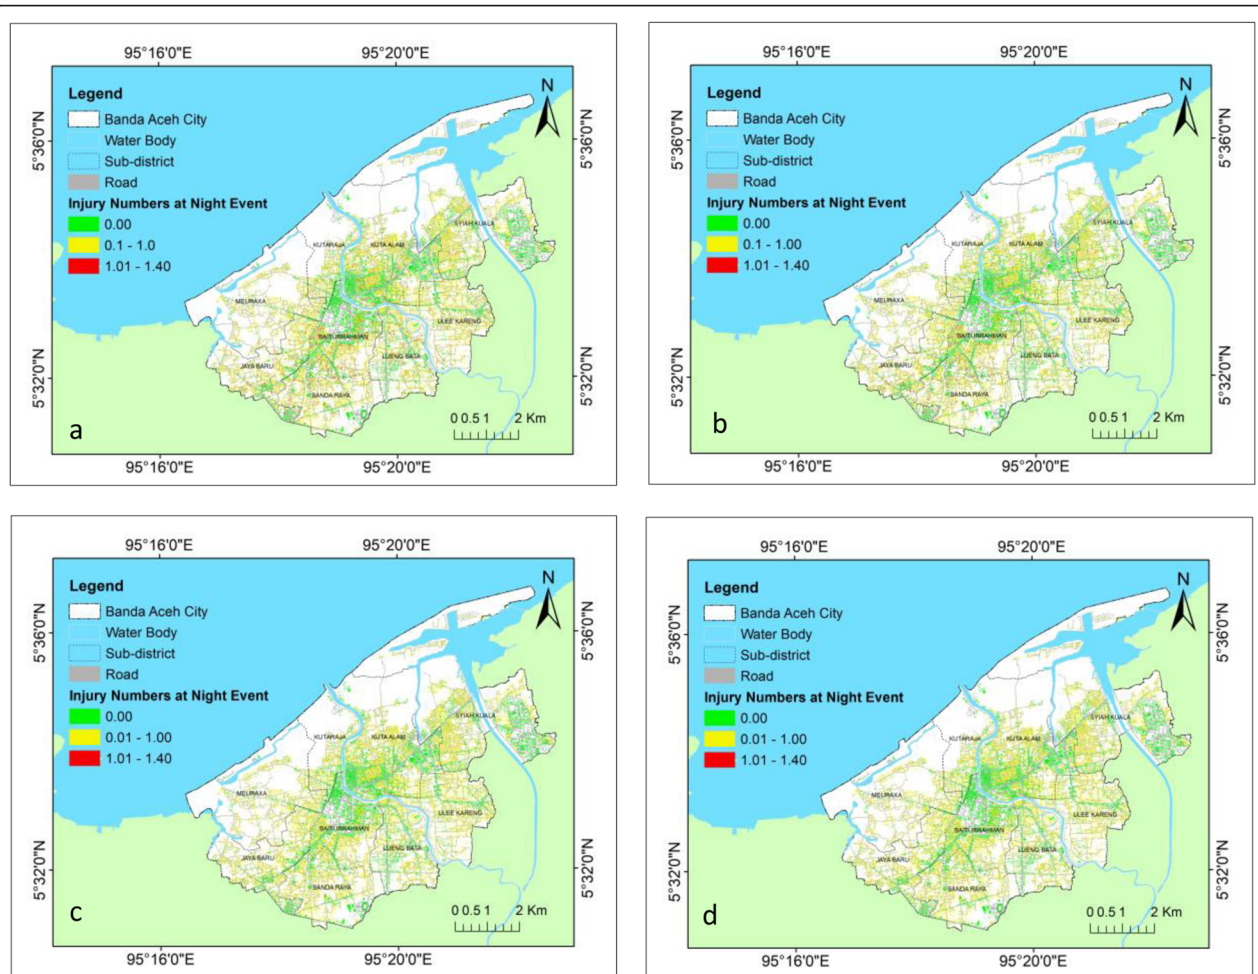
95°16'0"E
95°20'0"E

Legend
Banda Aceh City
Water Body
Sub-district
Road
Injury Numbers at Night Event
0.00
0.1 - 1.0
1.01 - 1.40

N

5°36'0"N
5°32'0"N
5°36'0"N
5°32'0"N

KUTARAJA
KUTA ALAM
SYIAH KUALA
MEURAXA
BAITURRAHMAN
ULEE KARENG
LUENG BATA
JAYA BARU
BANDA RAYA

0 0.5 1 2 Km

a

95°16'0"E
95°20'0"E

95°16'0"E
95°20'0"E

Legend
Banda Aceh City
Water Body
Sub-district
Road
Injury Numbers at Night Event
0.00
0.1 - 1.00
1.01 - 1.40

N

5°36'0"N
5°32'0"N
5°36'0"N
5°32'0"N

KUTARAJA
KUTA ALAM
SYIAH KUALA
MEURAXA
BAITURRAHMAN
ULEE KARENG
LUENG BATA
JAYA BARU
BANDA RAYA

0 0.5 1 2 Km

b

95°16'0"E
95°20'0"E

95°16'0"E
95°20'0"E

Legend
Banda Aceh City
Water Body
Sub-district
Road
Injury Numbers at Night Event
0.00
0.01 - 1.00
1.01 - 1.40

N

5°36'0"N
5°32'0"N
5°36'0"N
5°32'0"N

KUTARAJA
KUTA ALAM
SYIAH KUALA
MEURAXA
BAITURRAHMAN
ULEE KARENG
LUENG BATA
JAYA BARU
BANDA RAYA

0 0.5 1 2 Km

c

95°16'0"E
95°20'0"E

95°16'0"E
95°20'0"E

Legend
Banda Aceh City
Water Body
Sub-district
Road
Injury Numbers at Night Event
0.00
0.01 - 1.00
1.01 - 1.40

N

5°36'0"N
5°32'0"N
5°36'0"N
5°32'0"N

KUTARAJA
KUTA ALAM
SYIAH KUALA
MEURAXA
BAITURRAHMAN
ULEE KARENG
LUENG BATA
JAYA BARU
BANDA RAYA

0 0.5 1 2 Km

d

95°16'0"E
95°20'0"E